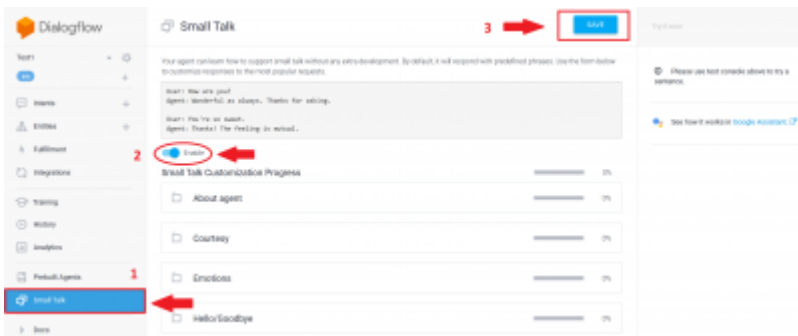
Dialogflow

Test1

en

Intents

Entities

Fulfillment

Integrations

Training

History

Analytics

Prebuilt Agents

Small Talk

Docs

Small Talk

3

SAVE

Try it now

Your agent can learn how to support small talk without any extra development. By default, it will respond with predefined phrases. Use the form below to customize responses to the most popular requests.

User: How are you?
Agent: Wonderful as always. Thanks for asking.

User: You're so sweet.
Agent: Thanks! The feeling is mutual.

2

Enable

Small Talk Customization Progress

0%

About agent

0%

Courtesy

0%

Emotions

0%

Hello/Goodbye

0%

1

Please use test console above to try a sentence.

See how it works in Google Assistant.